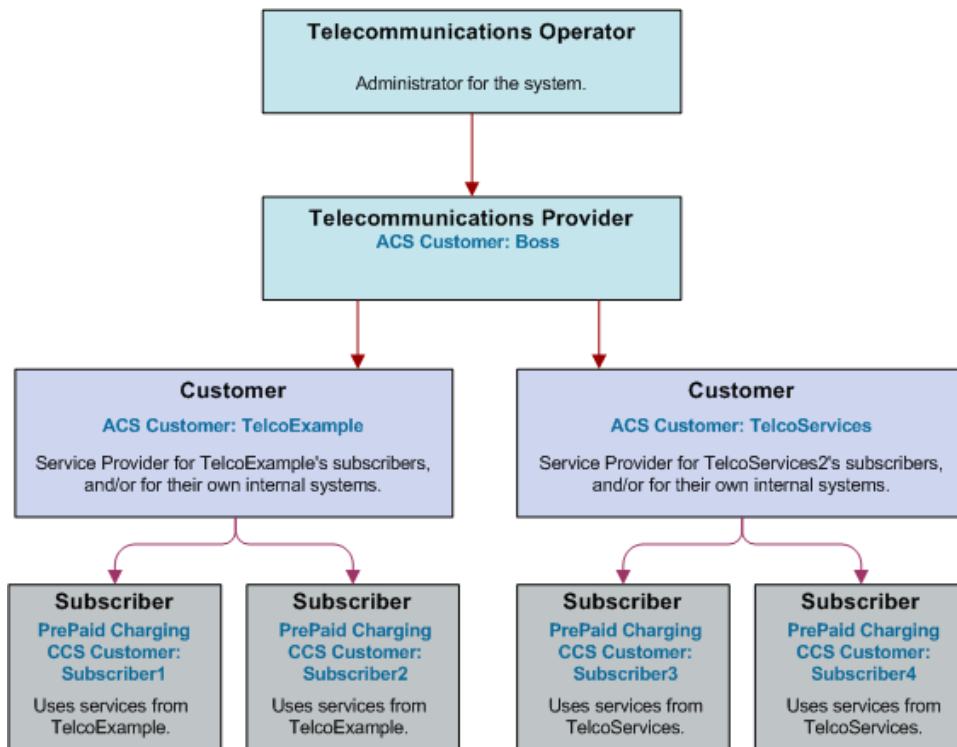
Telecommunications Operator

Administrator for the system.

Telecommunications Provider
ACS Customer: Boss

Customer

ACS Customer: TelcoExample

Service Provider for TelcoExample's subscribers, and/or for their own internal systems.

Customer

ACS Customer: TelcoServices

Service Provider for TelcoServices2's subscribers, and/or for their own internal systems.

Subscriber
PrePaid Charging CCS Customer: Subscriber1

Uses services from TelcoExample.

Subscriber
PrePaid Charging CCS Customer: Subscriber2

Uses services from TelcoExample.

Subscriber
PrePaid Charging CCS Customer: Subscriber3

Uses services from TelcoServices.

Subscriber
PrePaid Charging CCS Customer: Subscriber4

Uses services from TelcoServices.